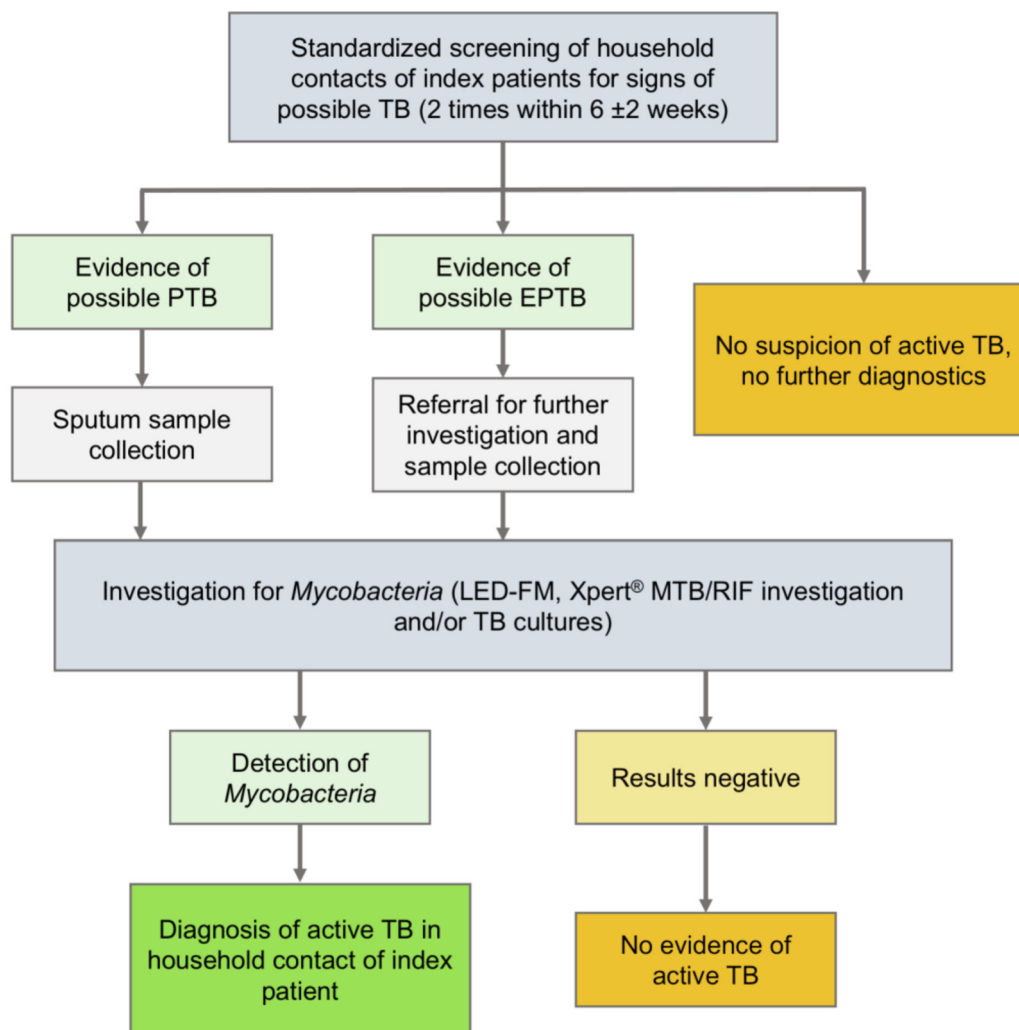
Standardized screening of household contacts of index patients for signs of possible TB (2 times within 6 ±2 weeks)

Evidence of possible PTB

Evidence of possible EPTB

No suspicion of active TB, no further diagnostics

Sputum sample collection

Referral for further investigation and sample collection

Investigation for *Mycobacteria* (LED-FM, Xpert® MTB/RIF investigation and/or TB cultures)

Detection of *Mycobacteria*

Results negative

Diagnosis of active TB in household contact of index patient

No evidence of active TB